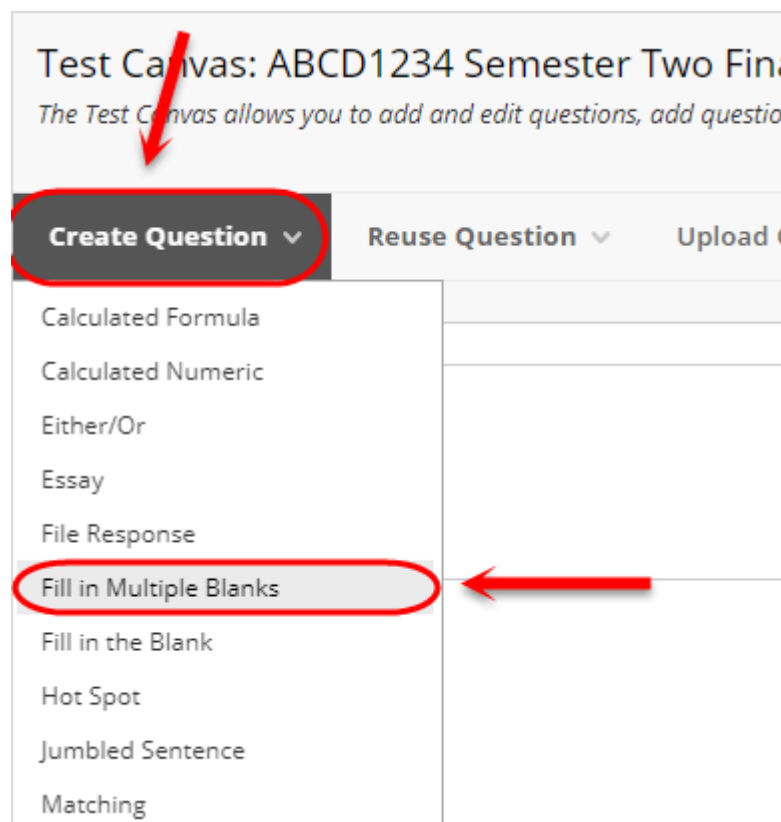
Test Canvas: ABCD1234 Semester Two Fin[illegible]

The Test Canvas allows you to add and edit questions, add questio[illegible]

Create Question

Reuse Question

Upload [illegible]

Calculated Formula

Calculated Numeric

Either/Or

Essay

File Response

Fill in Multiple Blanks

Fill in the Blank

Hot Spot

Jumbled Sentence

Matching